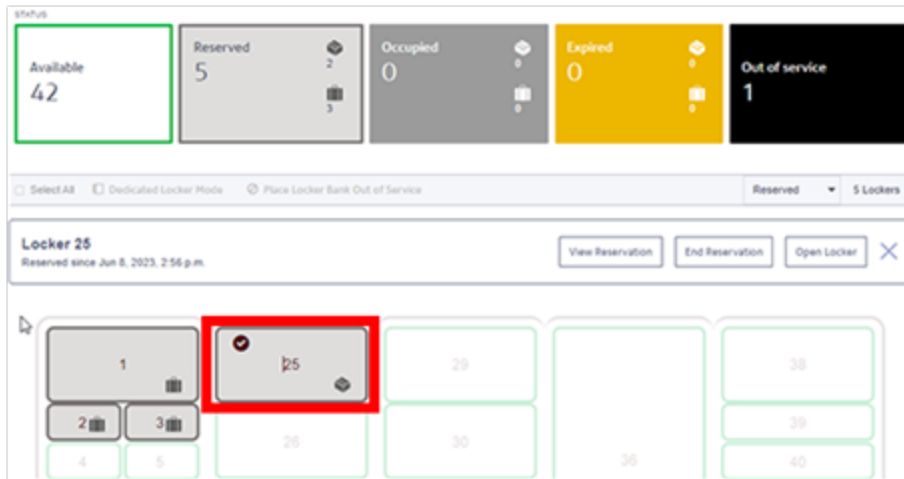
STATUS

Available
42

Reserved
5
2
3

Occupied
0
0
0

Expired
0
0
0

Out of service
1

Select All Dedicated Locker Mode Place Locker Bank Out of Service Reserved 5 Lockers

Locker 25
Reserved since Jun 8, 2023, 2:56 p.m.

View Reservation End Reservation Open Locker

1
2
3
4
5
25
26
29
30
36
38
39
40